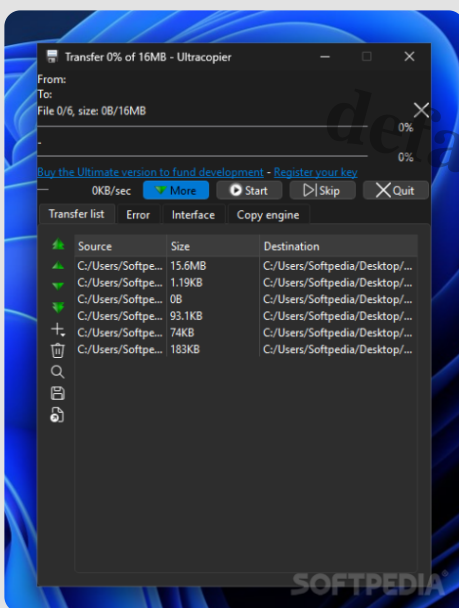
Transfer 0% of 16MB - Ultracopier

From:
To:
File 0/6, size: 0B/16MB

0%

-

0%

Buy the Ultimate version to fund development - Register your key

0KB/sec More Start Skip Quit

Transfer list Error Interface Copy engine

| Source | Size | Destination |
|---|---|---|
| C:/Users/Softpe... | 15.6MB | C:/Users/Softpedia/Desktop/... |
| C:/Users/Softpe... | 1.19KB | C:/Users/Softpedia/Desktop/... |
| C:/Users/Softpe... | 0B | C:/Users/Softpedia/Desktop/... |
| C:/Users/Softpe... | 93.1KB | C:/Users/Softpedia/Desktop/... |
| C:/Users/Softpe... | 74KB | C:/Users/Softpedia/Desktop/... |
| C:/Users/Softpe... | 183KB | C:/Users/Softpedia/Desktop/... |

SOFTPEDIA